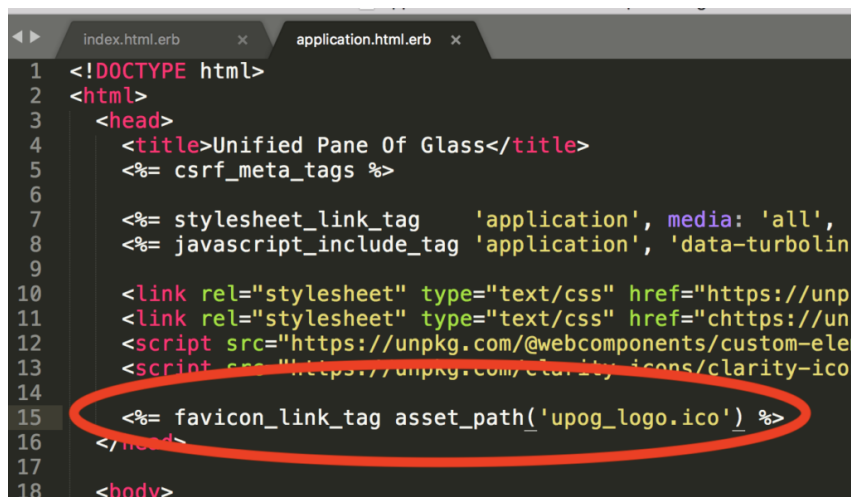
index.html.erb ×
application.html.erb ×

1 <!DOCTYPE html>
2 <html>
3 <head>
4 <title>Unified Pane Of Glass</title>
5 <%= csrf_meta_tags %>
6
7 <%= stylesheet_link_tag 'application', media: 'all',
8 <%= javascript_include_tag 'application', 'data-turbolin
9
10 <link rel="stylesheet" type="text/css" href="https://unp
11 <link rel="stylesheet" type="text/css" href="chttps://un
12 <script src="https://unpkg.com/@webcomponents/custom-ele
13 <script src="https://unpkg.com/clarity-icons/clarity-ico
14
15 <%= favicon_link_tag asset_path('upog_logo.ico') %>
16 </head>
17
18 <body>